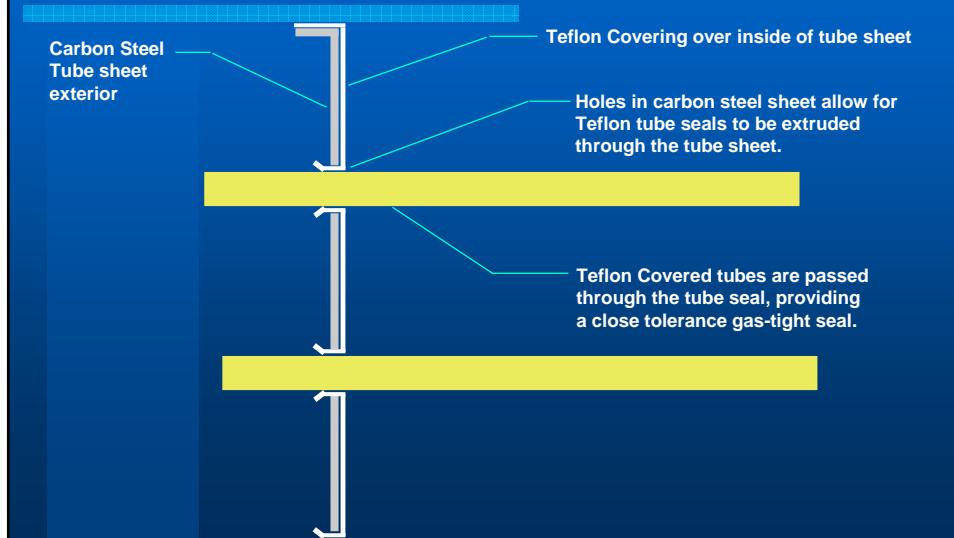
Carbon Steel Tube sheet exterior

Teflon Covering over inside of tube sheet

Holes in carbon steel sheet allow for Teflon tube seals to be extruded through the tube sheet.

Teflon Covered tubes are passed through the tube seal, providing a close tolerance gas-tight seal.